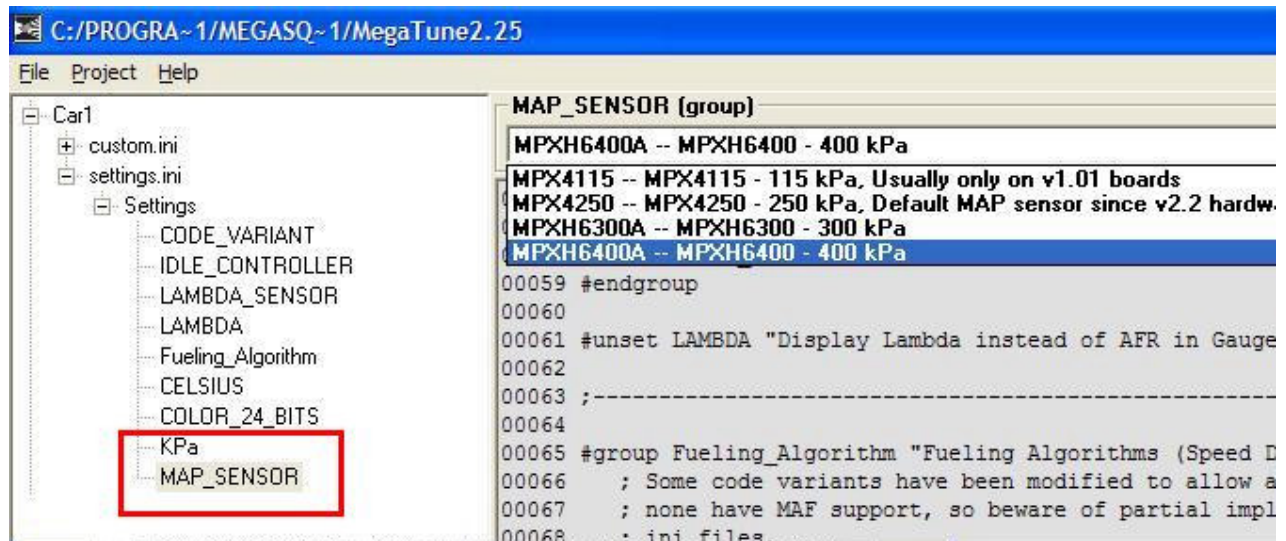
C:/PROGRA~1/MEGASQ~1/MegaTune2.25

File Project Help

Car1
custom.ini
settings.ini
Settings
CODE_VARIANT
IDLE_CONTROLLER
LAMBDA_SENSOR
LAMBDA
Fueling_Algorithm
CELSIUS
COLOR_24_BITS
KPa
MAP_SENSOR

MAP_SENSOR (group)

MPXH6400A -- MPXH6400 - 400 kPa

MPX4115 -- MPX4115 - 115 kPa, Usually only on v1.01 boards
MPX4250 -- MPX4250 - 250 kPa, Default MAP sensor since v2.2 hardw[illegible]
MPXH6300A -- MPXH6300 - 300 kPa
MPXH6400A -- MPXH6400 - 400 kPa

00059 #endgroup
00060
00061 #unset LAMBDA "Display Lambda instead of AFR in Gauge
00062
00063 ;------------------------------------------------------------
00064
00065 #group Fueling_Algorithm "Fueling Algorithms (Speed D
00066 ; Some code variants have been modified to allow a
00067 ; none have MAF support, so beware of partial impl
00068 ; ini files